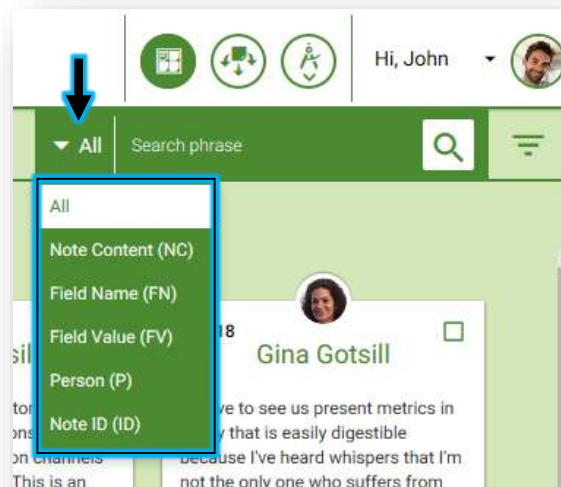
Hi, John

All

Search phrase

All
Note Content (NC)
Field Name (FN)
Field Value (FV)
Person (P)
Note ID (ID)

sil
tor
ons
on channels
This is an

18
Gina Gotsill

ve to see us present metrics in
y that is easily digestible
because I've heard whispers that I'm
not the only one who suffers from